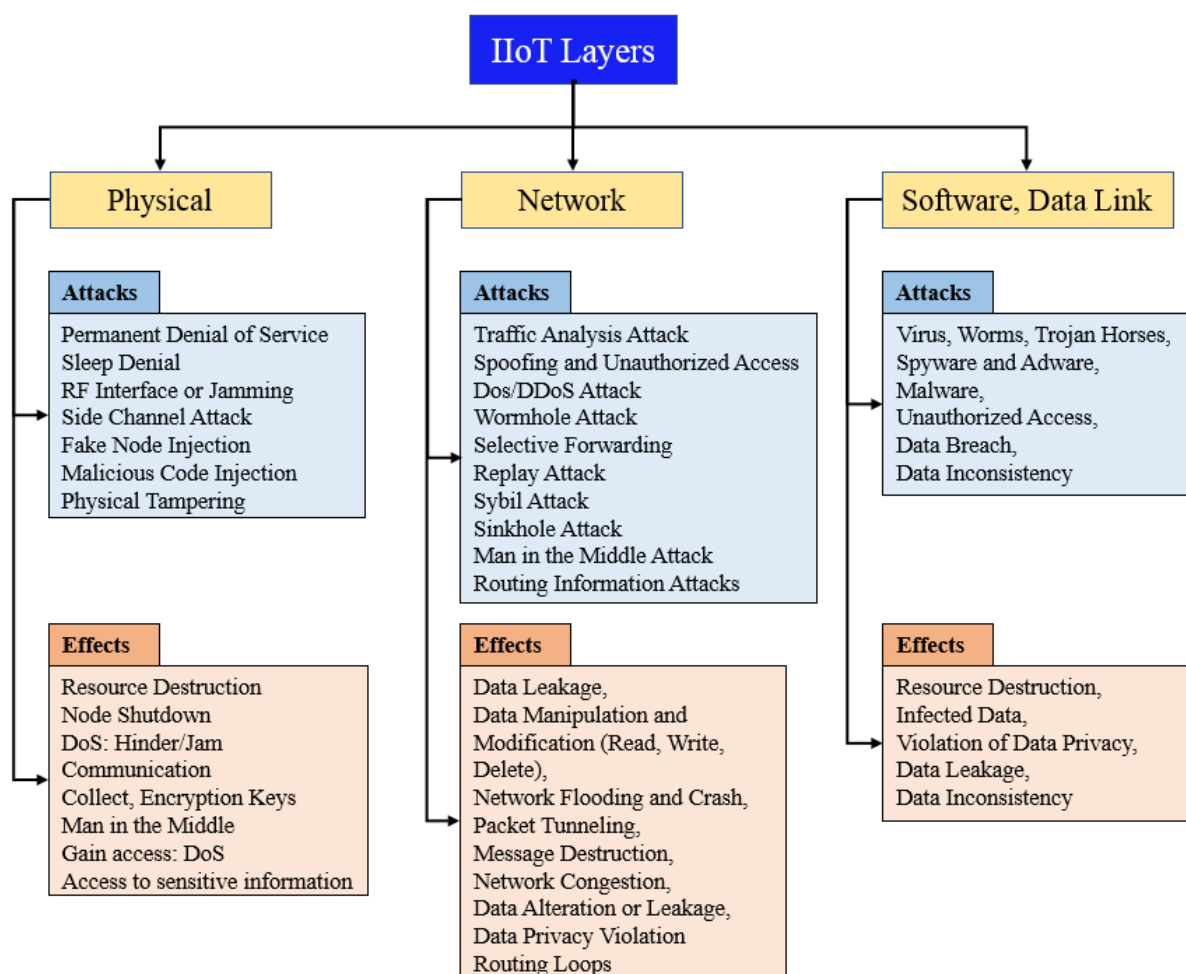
IIoT Layers

Physical

Attacks

Permanent Denial of Service
Sleep Denial
RF Interface or Jamming
Side Channel Attack
Fake Node Injection
Malicious Code Injection
Physical Tampering

Effects

Resource Destruction
Node Shutdown
DoS: Hinder/Jam Communication
Collect, Encryption Keys
Man in the Middle
Gain access: DoS
Access to sensitive information

Network

Attacks

Traffic Analysis Attack
Spoofing and Unauthorized Access
Dos/DDoS Attack
Wormhole Attack
Selective Forwarding
Replay Attack
Sybil Attack
Sinkhole Attack
Man in the Middle Attack
Routing Information Attacks

Effects

Data Leakage,
Data Manipulation and Modification (Read, Write, Delete),
Network Flooding and Crash,
Packet Tunneling,
Message Destruction,
Network Congestion,
Data Alteration or Leakage,
Data Privacy Violation
Routing Loops

Software, Data Link

Attacks

Virus, Worms, Trojan Horses,
Spyware and Adware,
Malware,
Unauthorized Access,
Data Breach,
Data Inconsistency

Effects

Resource Destruction,
Infected Data,
Violation of Data Privacy,
Data Leakage,
Data Inconsistency